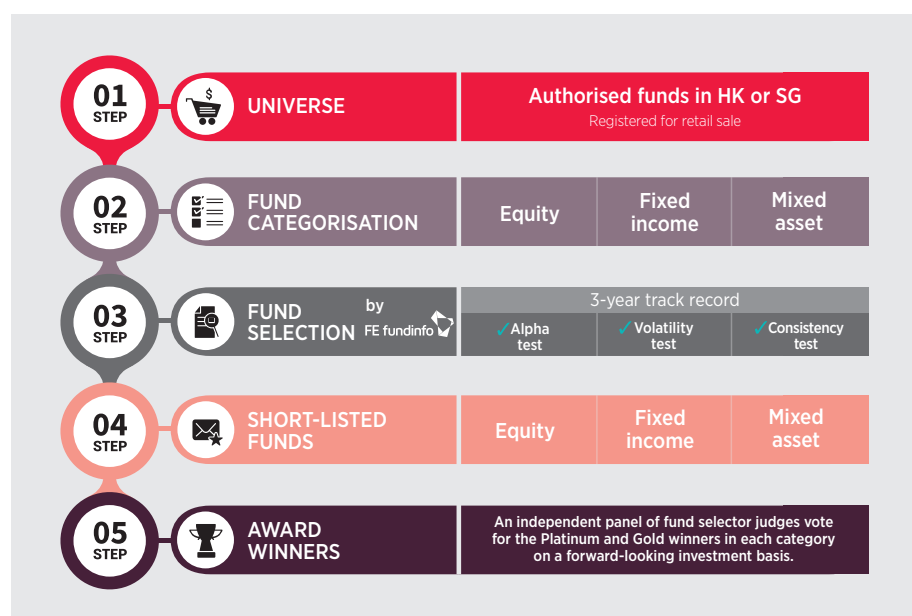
01
STEP

$

UNIVERSE

Authorised funds in HK or SG
Registered for retail sale

02
STEP

FUND CATEGORISATION

| Equity | Fixed income | Mixed asset |
|---|---|---|

03
STEP

FUND SELECTION by FE fundinfo

3-year track record

| ✓Alpha test | ✓Volatility test | ✓Consistency test |
|---|---|---|

04
STEP

SHORT-LISTED FUNDS

| Equity | Fixed income | Mixed asset |
|---|---|---|

05
STEP

AWARD WINNERS

An independent panel of fund selector judges vote for the Platinum and Gold winners in each category on a forward-looking investment basis.